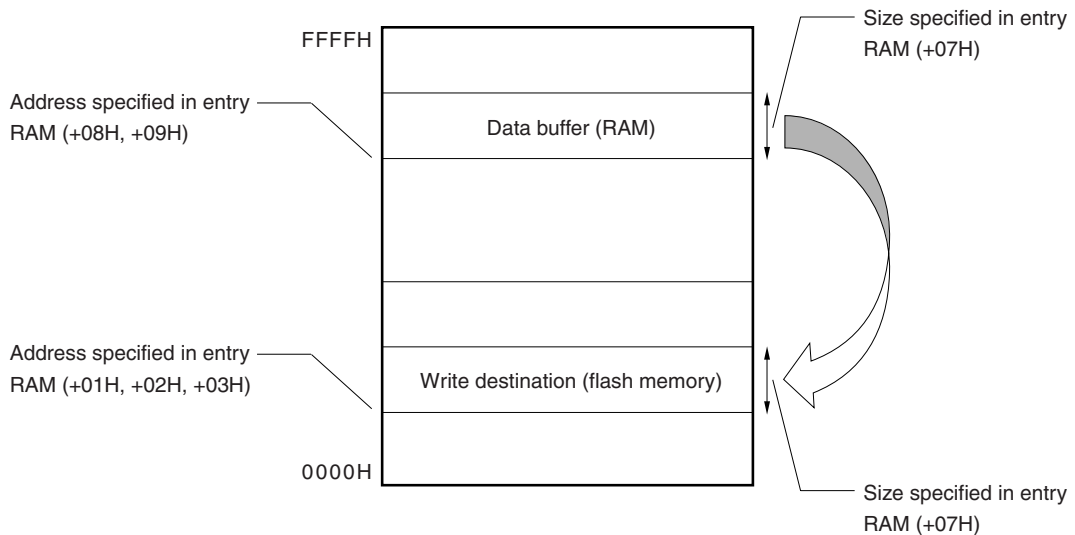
FFFFH

Size specified in entry RAM (+07H)

Address specified in entry RAM (+08H, +09H)

Data buffer (RAM)

Address specified in entry RAM (+01H, +02H, +03H)

Write destination (flash memory)

0000H

Size specified in entry RAM (+07H)